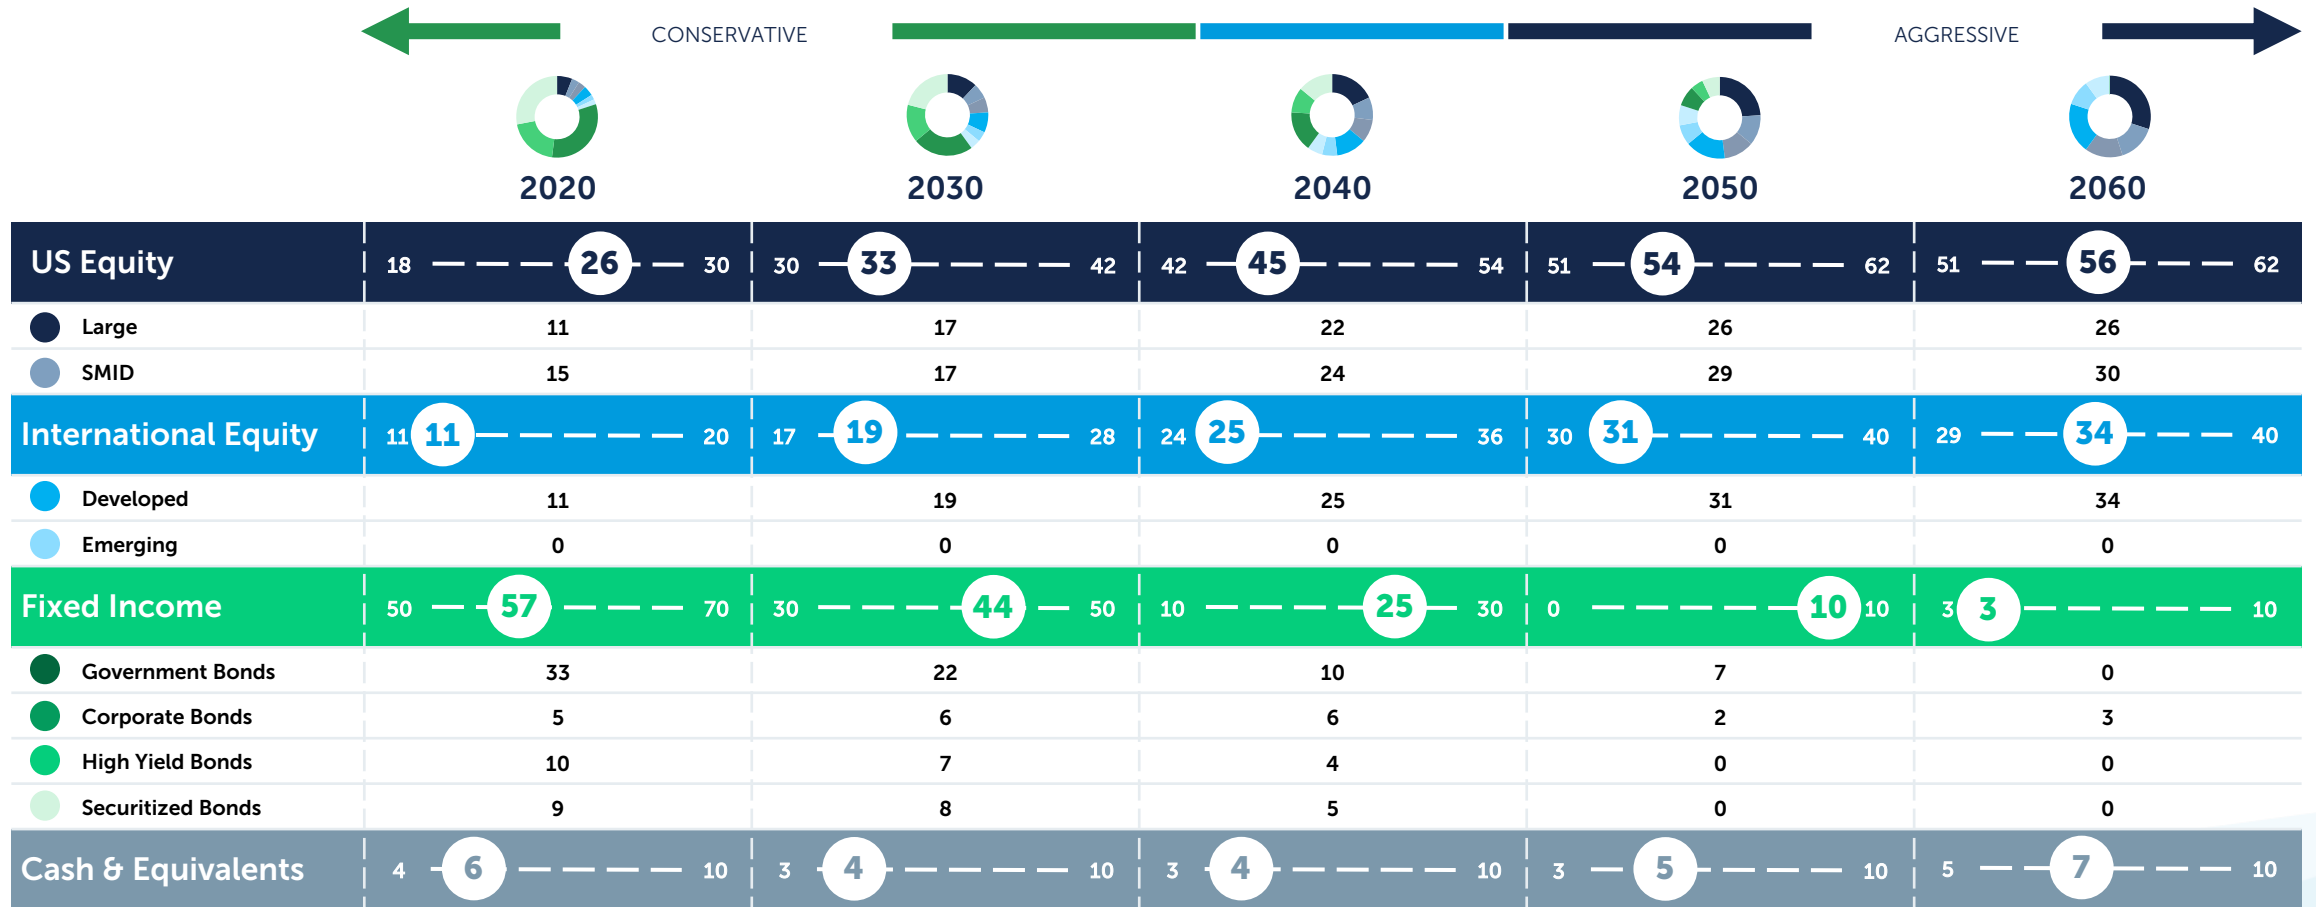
CONSERVATIVE AGGRESSIVE

| | 2020 | 2030 | 2040 | 2050 | 2060 |
|---|---|---|---|---|---|
| US Equity | 18 26 30 | 30 33 42 | 42 45 54 | 51 54 62 | 51 56 62 |
| Large | 11 | 17 | 22 | 26 | 26 |
| SMID | 15 | 17 | 24 | 29 | 30 |
| International Equity | 11 11 20 | 17 19 28 | 24 25 36 | 30 31 40 | 29 34 40 |
| Developed | 11 | 19 | 25 | 31 | 34 |
| Emerging | 0 | 0 | 0 | 0 | 0 |
| Fixed Income | 50 57 70 | 30 44 50 | 10 25 30 | 0 10 10 | 3 3 10 |
| Government Bonds | 33 | 22 | 10 | 7 | 0 |
| Corporate Bonds | 5 | 6 | 6 | 2 | 3 |
| High Yield Bonds | 10 | 7 | 4 | 0 | 0 |
| Securitized Bonds | 9 | 8 | 5 | 0 | 0 |
| Cash & Equivalents | 4 6 10 | 3 4 10 | 3 4 10 | 3 5 10 | 5 7 10 |